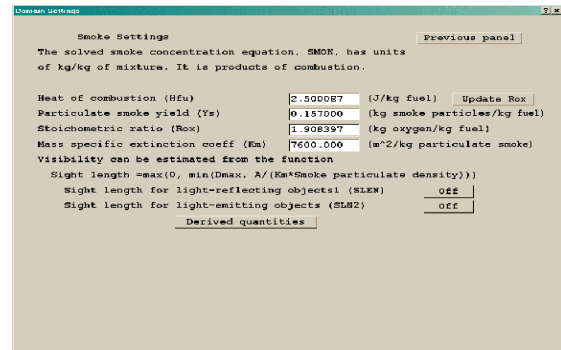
Domain Settings

?|x

Smoke Settings

Previous panel

The solved smoke concentration equation, SMOK, has units of kg/kg of mixture. It is products of combustion.

Heat of combustion (Hfu) 2.500E07 (J/kg fuel) Update Rox

Particulate smoke yield (Ys) 0.157000 (kg smoke particles/kg fuel)

Stoichometric ratio (Rox) 1.908397 (kg oxygen/kg fuel)

Mass specific extinction coeff (Km) 7600.000 (m^2/kg particulate smoke)

Visibility can be estimated from the function

Sight length =max(0, min(Dmax, A/(Km*Smoke particulate density))

Sight length for light-reflecting objects1 (SLEN) Off

Sight length for light-emitting objects (SLN2) Off

Derived quantities